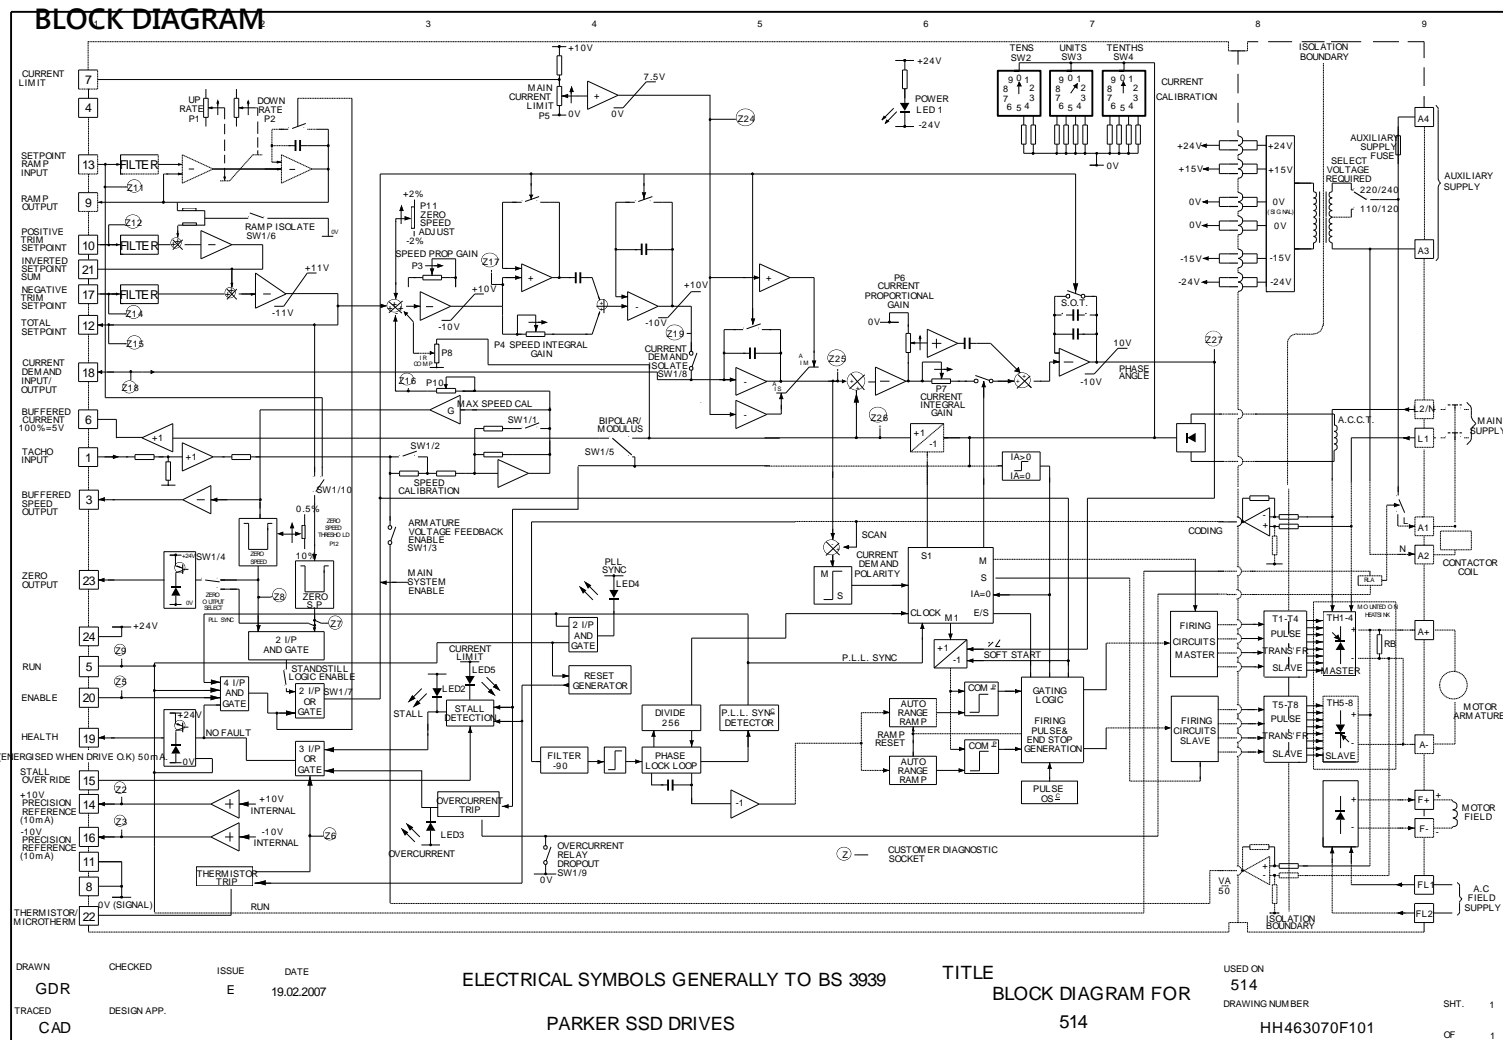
BLOCK DIAGRAM

2 3 4 5 6 7 8 9

CURRENT LIMIT 7
4
SETPOINT RAMP INPUT 13
RAMP OUTPUT 9
POSITIVE TRIM SETPOINT 10
INVERTED SETPOINT SUM 21
NEGATIVE TRIM SETPOINT 17
TOTAL SETPOINT 12
CURRENT DEMAND INPUT/ OUTPUT 18
BUFFERED CURRENT 100%=5V 6
TACHO INPUT 1
BUFFERED SPEED OUTPUT 3
ZERO OUTPUT 23
24
RUN 5
ENABLE 20
HEALTH 19
(ENERGISED WHEN DRIVE O.K) 50mA
STALL OVER RIDE 15
+10V PRECISION REFERENCE (10mA) 14
-10V PRECISION REFERENCE (10mA) 16
11
8
THERMISTOR/ MICROTHERM 22

UP RATE P1
DOWN RATE P2
FILTER
FILTER
FILTER
RAMP ISOLATE SW1/6
0V
+11V
-11V
Z11 Z12 Z14 Z15 Z18
+10V
MAIN CURRENT LIMIT P5
0V
7.5V
0V
Z24
+24V
POWER LED 1
-24V
TENS SW2
UNITS SW3
TENTHS SW4
CURRENT CALIBRATION
0V
+2%
P11 ZERO SPEED ADJUST
-2%
SPEED PROP GAIN
P3
Z17
+10V
-10V
IR COMP
P8
P4 SPEED INTEGRAL GAIN
+10V
-10V
Z19
CURRENT DEMAND ISOLATE SW1/8
Z16
P10
MAX SPEED CAL
G
SW1/1
SW1/2
SPEED CALIBRATION
BIPOLAR/ MODULUS
SW1/5
+1
SW1/10
0.5%
ZERO SPEED THRESHOLD P12
10%
ZERO SPEED
ZERO S.P.
SW1/4
+24V
0V
ZERO OUTPUT SELECT
Z8
Z7
PLL SYNC
2 I/P AND GATE
+24V
Z9
Z3
4 I/P AND GATE
STANDSTILL LOGIC ENABLE
2 I/P OR GATE
SW1/7
NO FAULT
+24V
0V
3 I/P OR GATE
Z2
+10V INTERNAL
Z3
-10V INTERNAL
Z6
THERMISTOR TRIP
0V (SIGNAL)
RUN
ARMATURE VOLTAGE FEEDBACK ENABLE SW1/3
MAIN SYSTEM ENABLE
PLL SYNC
LED4
2 I/P AND GATE
CURRENT LIMIT
LED5
LED2
STALL
STALL DETECTION
RESET GENERATOR
DIVIDE 256
P.L.L. SYNC DETECTOR
FILTER -90
PHASE LOCK LOOP
-1
OVERCURRENT TRIP
LED3
OVERCURRENT
OVERCURRENT RELAY DROPOUT SW1/9
0V
Z CUSTOMER DIAGNOSTIC SOCKET
I A IM
I S
Z25
Z26
P6 CURRENT PROPORTIONAL GAIN
0V
P7 CURRENT INTEGRAL GAIN
S.O.T.
10V
-10V
PHASE ANGLE
Z27
+1 -1
IA>0 IA=0
SCAN
CURRENT DEMAND POLARITY
M S
S1
M
S
IA=0
E/S
CLOCK
M1
+1 -1
SOFT START
P.L.L. SYNC
AUTO RANGE RAMP
RAMP RESET
AUTO RANGE RAMP
COMP
COMP
GATING LOGIC
FIRING PULSE& END STOP GENERATION
PULSE OSC
FIRING CIRCUITS MASTER
FIRING CIRCUITS SLAVE
T1-T4 PULSE TRANS'FR SLAVE
T5-T8 PULSE TRANS'FR SLAVE
TH1-4 MOUNTED ON HEATSINK MASTER
TH5-8 SLAVE
RB
RLA
CODING
VA 50
ISOLATION BOUNDARY
ISOLATION BOUNDARY
+24V +24V
+15V +15V
0V 0V (SIGNAL)
0V 0V
-15V -15V
-24V -24V
AUXILIARY SUPPLY FUSE
SELECT VOLTAGE REQUIRED
220/240
110/120
A4
AUXILIARY SUPPLY
A3
A.C.C.T.
L2/N
L1
MAIN SUPPLY
L
A1
N
A2
CONTACTOR COIL
A+
MOTOR ARMATURE
A-
F+
F-
MOTOR FIELD
FL1
FL2
A.C FIELD SUPPLY

DRAWN GDR
CHECKED
ISSUE E
DATE 19.02.2007
TRACED CAD
DESIGN APP.
ELECTRICAL SYMBOLS GENERALLY TO BS 3939
PARKER SSD DRIVES
TITLE
BLOCK DIAGRAM FOR 514
USED ON 514
DRAWING NUMBER HH463070F101
SHT. 1
OF 1